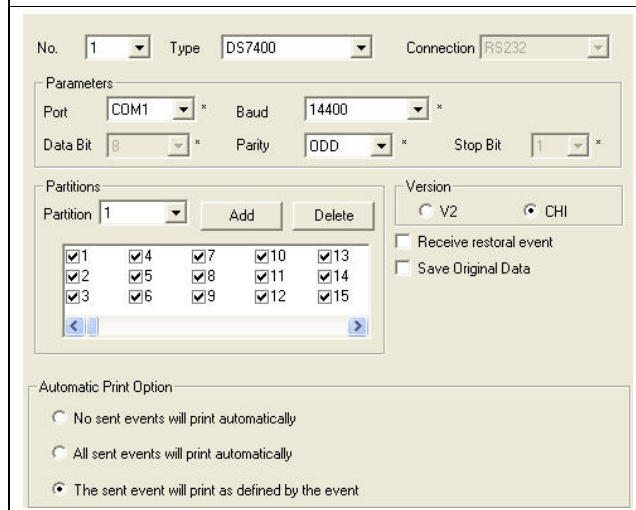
No. 1 Type DS7400 Connection RS232

Parameters

Port COM1 * Baud 14400 *

Data Bit 8 * Parity ODD * Stop Bit 1 *

Partitions

Partition 1 Add Delete

| | | | | |
|---|---|---|---|---|
| 1 | 4 | 7 | 10 | 13 |
| 2 | 5 | 8 | 11 | 14 |
| 3 | 6 | 9 | 12 | 15 |

Version

V2 CHI

Receive restoral event

Save Original Data

Automatic Print Option

No sent events will print automatically

All sent events will print automatically

The sent event will print as defined by the event